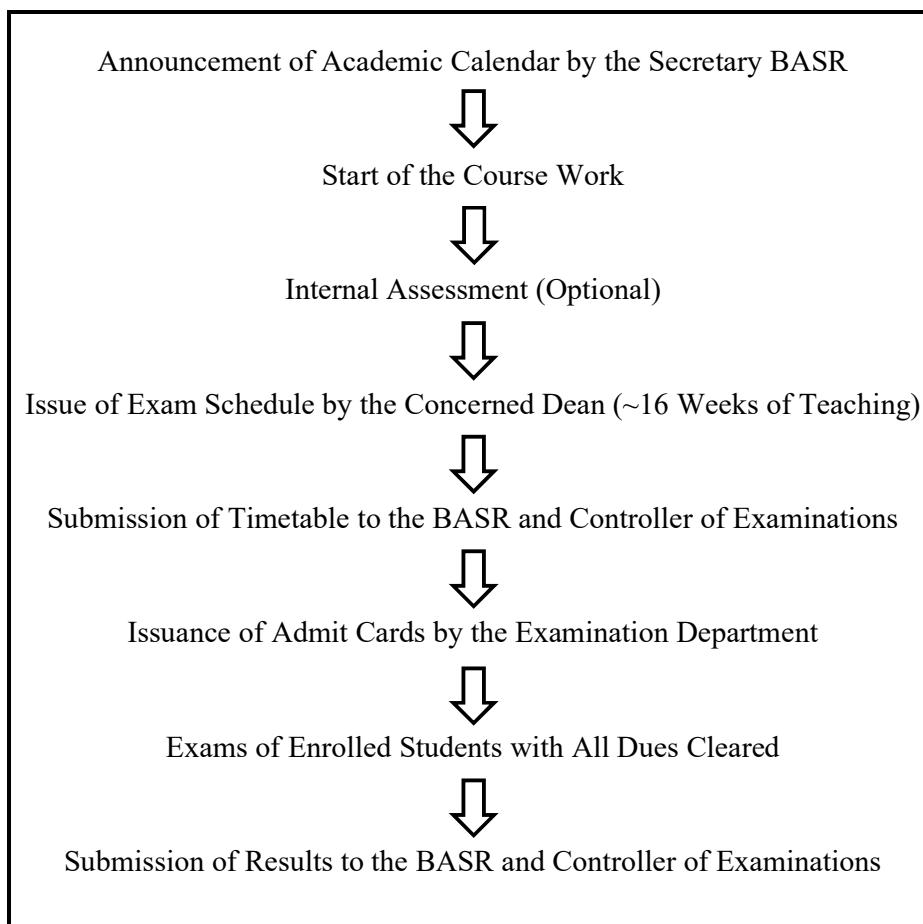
Announcement of Academic Calendar by the Secretary BASR

Start of the Course Work

Internal Assessment (Optional)

Issue of Exam Schedule by the Concerned Dean (~16 Weeks of Teaching)

Submission of Timetable to the BASR and Controller of Examinations

Issuance of Admit Cards by the Examination Department

Exams of Enrolled Students with All Dues Cleared

Submission of Results to the BASR and Controller of Examinations